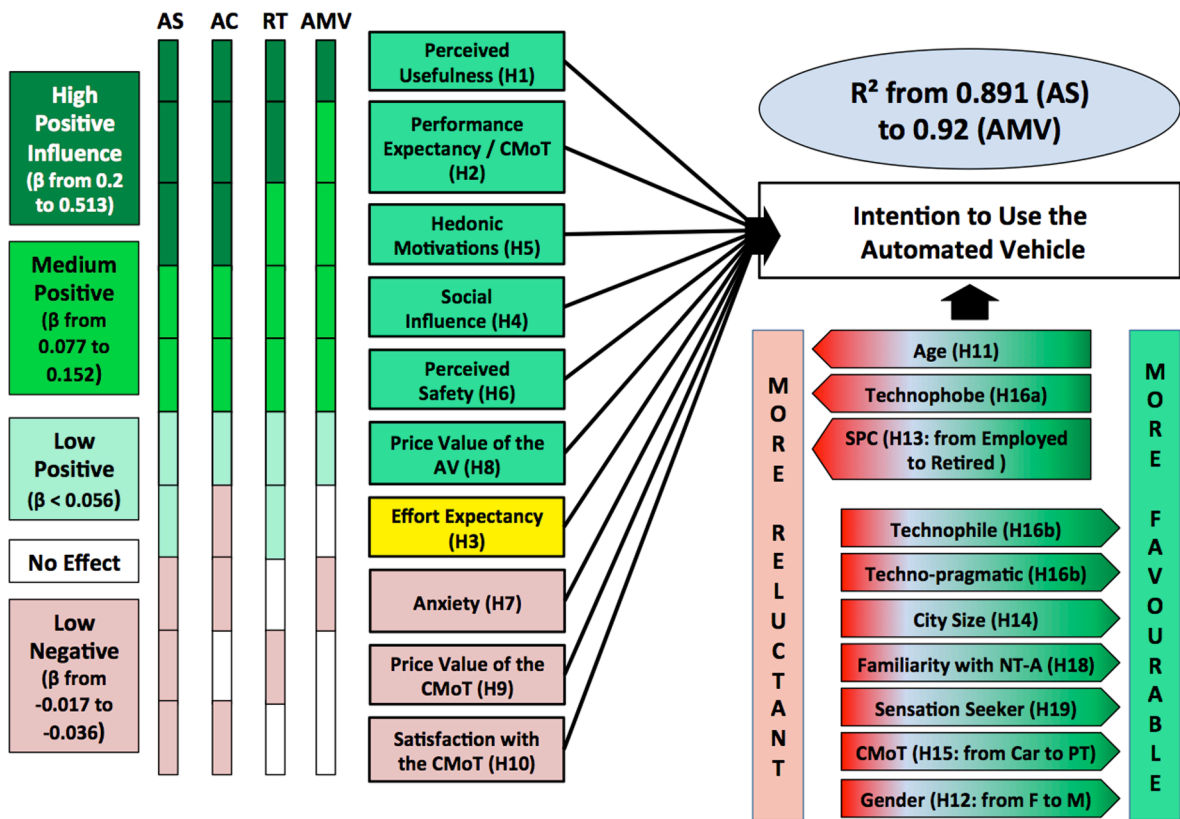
AS AC RT AMV

High Positive Influence (β from 0.2 to 0.513)

Medium Positive (β from 0.077 to 0.152)

Low Positive (β < 0.056)

No Effect

Low Negative (β from -0.017 to -0.036)

Perceived Usefulness (H1)

Performance Expectancy / CMoT (H2)

Hedonic Motivations (H5)

Social Influence (H4)

Perceived Safety (H6)

Price Value of the AV (H8)

Effort Expectancy (H3)

Anxiety (H7)

Price Value of the CMoT (H9)

Satisfaction with the CMoT (H10)

R² from 0.891 (AS) to 0.92 (AMV)

Intention to Use the Automated Vehicle

MORE RELUCTANT

Age (H11)

Technophobe (H16a)

SPC (H13: from Employed to Retired )

Technophile (H16b)

Techno-pragmatic (H16b)

City Size (H14)

Familiarity with NT-A (H18)

Sensation Seeker (H19)

CMoT (H15: from Car to PT)

Gender (H12: from F to M)

MORE FAVOURABLE